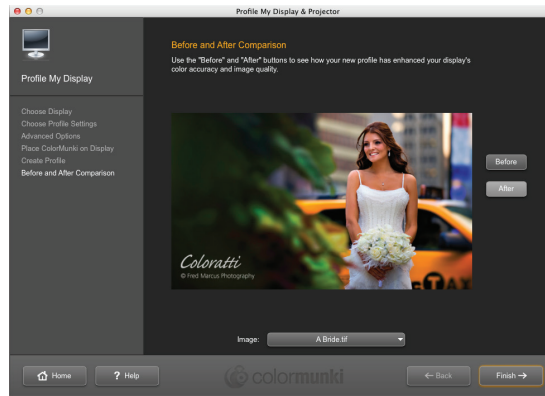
Profile My Display & Projector

Profile My Display

Choose Display
Choose Profile Settings
Advanced Options
Place ColorMunki on Display
Create Profile
Before and After Comparison

Before and After Comparison

Use the "Before" and "After" buttons to see how your new profile has enhanced your display's color accuracy and image quality.

Coloratti
© Fred Marcus Photography

Before

After

Image: A Bride.tif

Home

? Help

colormunki

← Back

Finish →